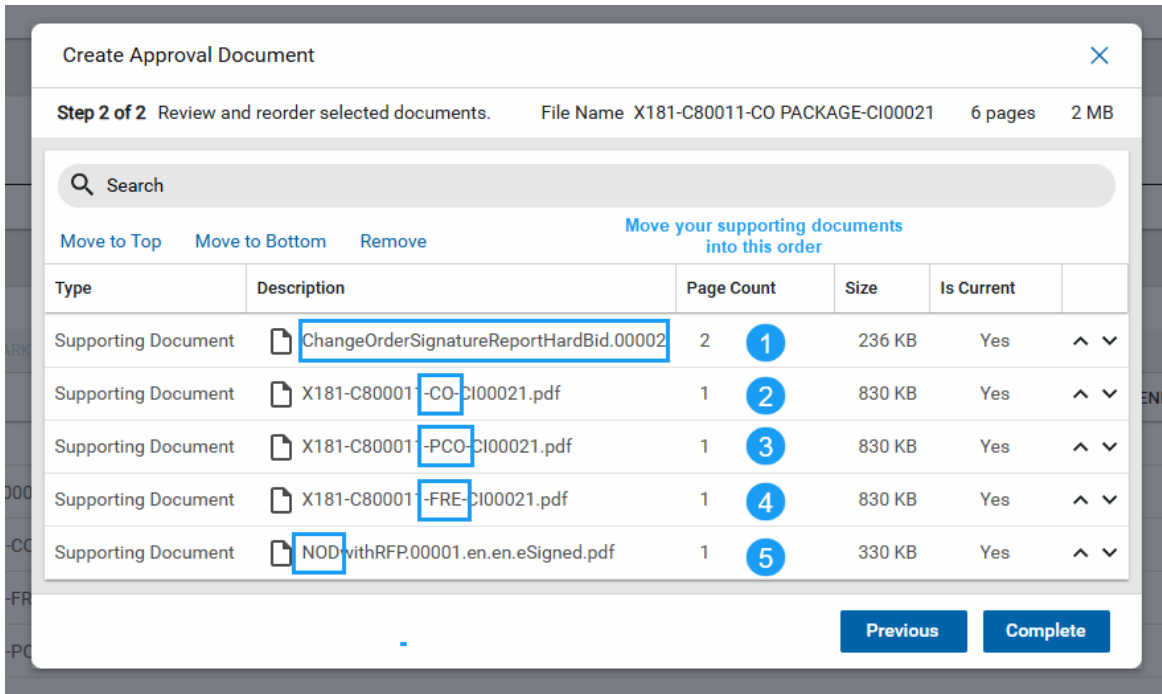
Create Approval Document

Step 2 of 2 Review and reorder selected documents. File Name X181-C80011-CO PACKAGE-CI00021 6 pages 2 MB

Search

Move to Top Move to Bottom Remove

Move your supporting documents into this order

| Type | Description | Page Count | Size | Is Current | |
|---|---|---|---|---|---|
| Supporting Document | ChangeOrderSignatureReportHardBid.00002 | 2 1 | 236 KB | Yes | |
| Supporting Document | X181-C800011-CO-CI00021.pdf | 1 2 | 830 KB | Yes | |
| Supporting Document | X181-C800011-PCO-CI00021.pdf | 1 3 | 830 KB | Yes | |
| Supporting Document | X181-C800011-FRE-CI00021.pdf | 1 4 | 830 KB | Yes | |
| Supporting Document | NODwithRFP.00001.en.en.eSigned.pdf | 1 5 | 330 KB | Yes | |

Previous Complete